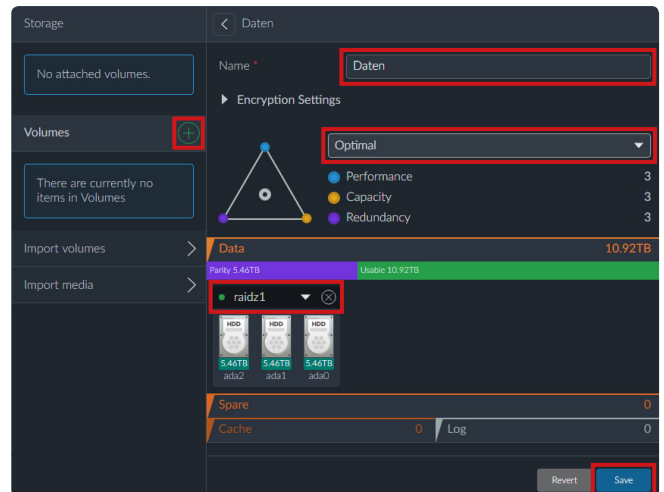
Storage

No attached volumes.

Volumes

There are currently no items in Volumes

Import volumes

Import media

Daten

Name *

Daten

Encryption Settings

Optimal

Performance 3

Capacity 3

Redundancy 3

Data 10.92TB

Parity 5.46TB

Usable 10.92TB

raidz1

HDD 5.46TB ada2

HDD 5.46TB ada1

HDD 5.46TB ada0

Spare 0

Cache 0

Log 0

Revert

Save